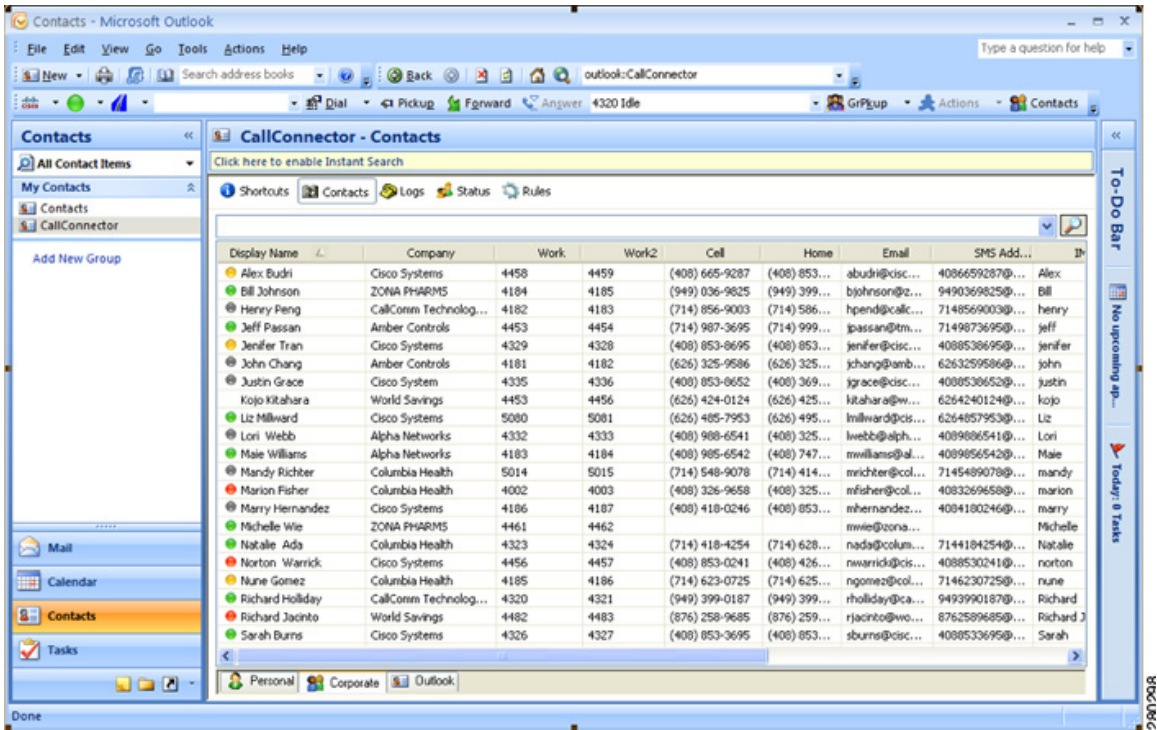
Contacts - Microsoft Outlook

File Edit View Go Tools Actions Help

Type a question for help

New Search address books Back outlook:CallConnector

Dial Pickup Forward Answer 4320 Idle GrPkup Actions Contacts

Contacts

All Contact Items

My Contacts

Contacts

CallConnector

Add New Group

Mail

Calendar

Contacts

Tasks

CallConnector - Contacts

Click here to enable Instant Search

Shortcuts Contacts Logs Status Rules

| Display Name | Company | Work | Work2 | Cell | Home | Email | SMS Add... | IM |
|---|---|---|---|---|---|---|---|---|
| Alex Budri | Cisco Systems | 4458 | 4459 | (408) 665-9287 | (408) 853... | abudri@cisc... | 4086659287@... | Alex |
| Bill Johnson | ZONA PHARMS | 4184 | 4185 | (949) 036-9825 | (949) 399... | bjohnson@z... | 9490369825@... | Bill |
| Henry Peng | CallComm Technolog... | 4182 | 4183 | (714) 856-9003 | (714) 586... | hpend@callc... | 7148569003@... | henry |
| Jeff Passan | Amber Controls | 4453 | 4454 | (714) 987-3695 | (714) 999... | jpassan@tm... | 7149873695@... | jeff |
| Jenifer Tran | Cisco Systems | 4329 | 4328 | (408) 853-8695 | (408) 853... | jenifer@cisc... | 4088538695@... | jenifer |
| John Chang | Amber Controls | 4181 | 4182 | (626) 325-9586 | (626) 325... | jchang@amb... | 6263259586@... | john |
| Justin Grace | Cisco System | 4335 | 4336 | (408) 853-8652 | (408) 369... | jgrace@cisc... | 4088538652@... | justin |
| Kojo Kitahara | World Savings | 4453 | 4456 | (626) 424-0124 | (626) 425... | kitahara@w... | 6264240124@... | kojo |
| Liz Millward | Cisco Systems | 5080 | 5081 | (626) 485-7953 | (626) 495... | lmillward@cis... | 6264857953@... | Liz |
| Lori Webb | Alpha Networks | 4332 | 4333 | (408) 988-6541 | (408) 325... | lwebb@alph... | 4089886541@... | Lori |
| Maie Williams | Alpha Networks | 4183 | 4184 | (408) 985-6542 | (408) 747... | mwilliams@al... | 4089856542@... | Maie |
| Mandy Richter | Columbia Health | 5014 | 5015 | (714) 548-9078 | (714) 414... | mrichter@col... | 7145489078@... | mandy |
| Marion Fisher | Columbia Health | 4002 | 4003 | (408) 326-9658 | (408) 325... | mfisher@col... | 4083269658@... | marion |
| Marry Hernandez | Cisco Systems | 4186 | 4187 | (408) 418-0246 | (408) 853... | mhernandez... | 4084180246@... | marry |
| Michelle Wie | ZONA PHARMS | 4461 | 4462 | | | mwie@zona... | | Michelle |
| Natalie Ada | Columbia Health | 4323 | 4324 | (714) 418-4254 | (714) 628... | nada@colum... | 7144184254@... | Natalie |
| Norton Warrick | Cisco Systems | 4456 | 4457 | (408) 853-0241 | (408) 426... | nwarrick@cis... | 4088530241@... | norton |
| Nune Gomez | Columbia Health | 4185 | 4186 | (714) 623-0725 | (714) 625... | ngomez@col... | 7146230725@... | nune |
| Richard Holliday | CallComm Technolog... | 4320 | 4321 | (949) 399-0187 | (949) 399... | rholliday@ca... | 9493990187@... | Richard |
| Richard Jacinto | World Savings | 4482 | 4483 | (876) 258-9685 | (876) 259... | rjacinto@wo... | 8762589685@... | Richard J |
| Sarah Burns | Cisco Systems | 4326 | 4327 | (408) 853-3695 | (408) 853... | sburns@cisc... | 4088533695@... | Sarah |

Personal Corporate Outlook

To-Do Bar

No upcoming ap...

Today: 0 Tasks

Done

281298